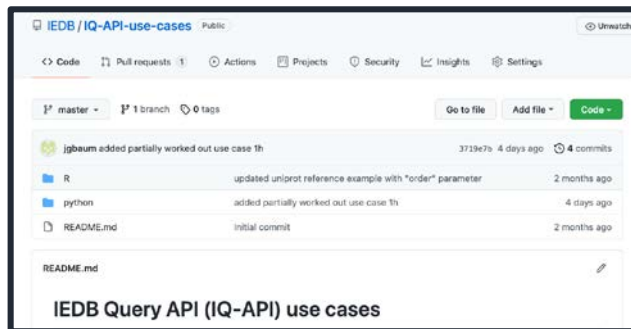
IEDB / IQ-API-use-cases Public

Unwatch

<> Code Pull requests 1 Actions Projects Security Insights Settings

master 1 branch 0 tags

Go to file Add file Code

jgbaum added partially worked out use case 1h 3719e7b 4 days ago 4 commits

| | | |
|---|---|---|
| R | updated uniprot reference example with "order" parameter | 2 months ago |
| python | added partially worked out use case 1h | 4 days ago |
| README.md | initial commit | 2 months ago |

README.md

IEDB Query API (IQ-API) use cases